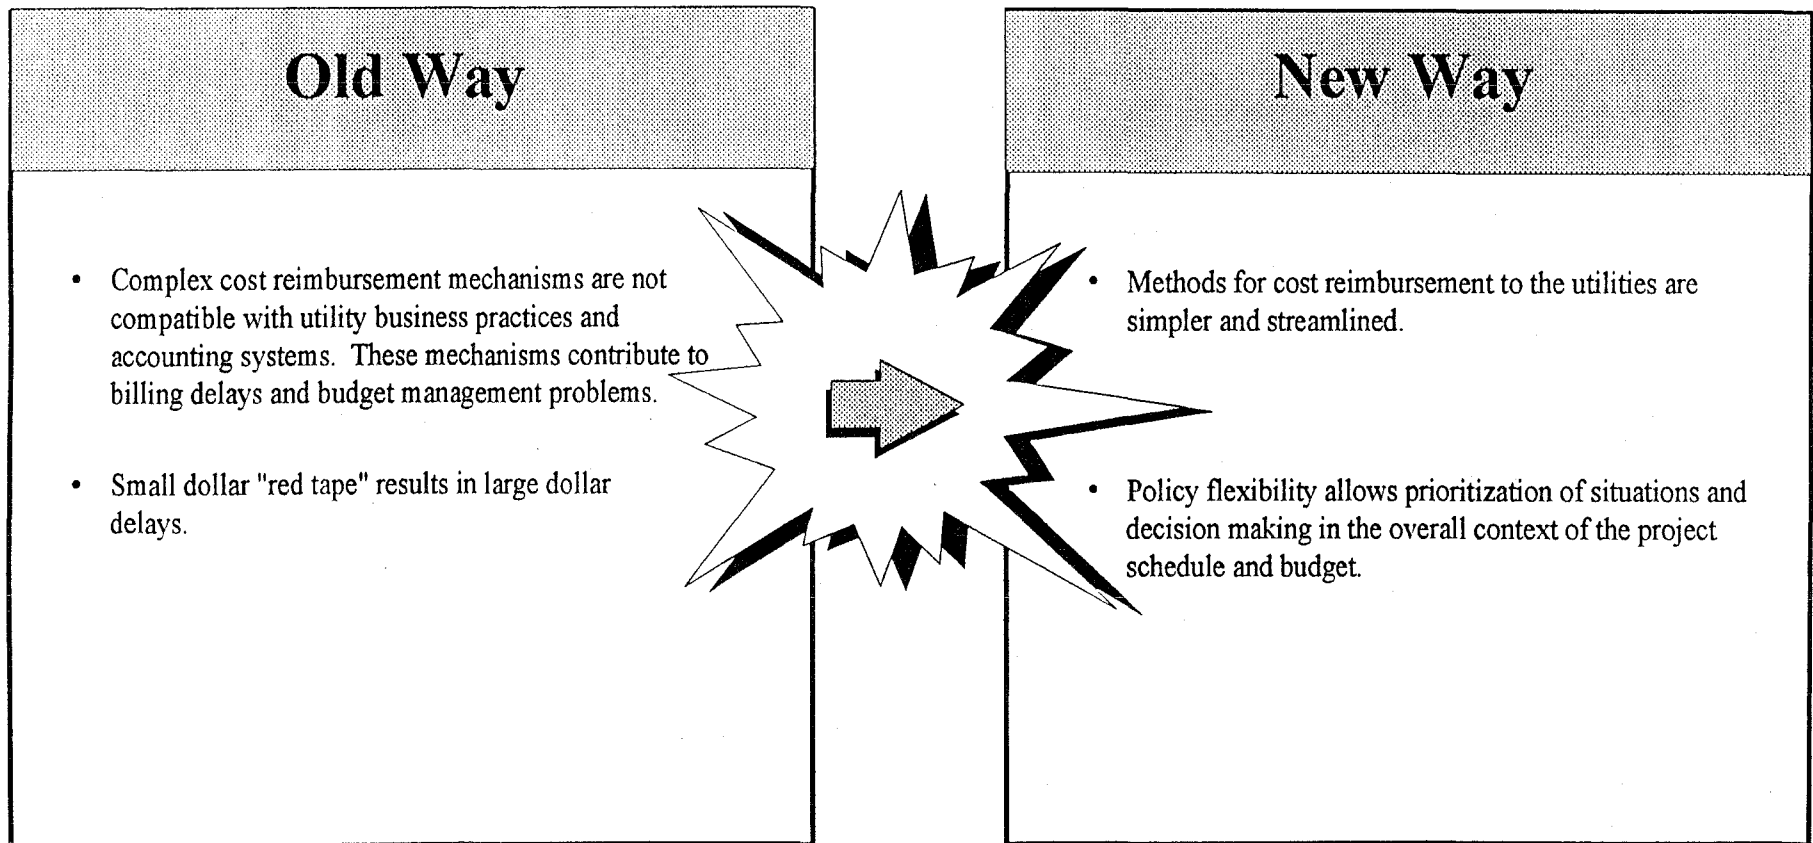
Old Way

• Complex cost reimbursement mechanisms are not compatible with utility business practices and accounting systems. These mechanisms contribute to billing delays and budget management problems.

• Small dollar "red tape" results in large dollar delays.

New Way

• Methods for cost reimbursement to the utilities are simpler and streamlined.

• Policy flexibility allows prioritization of situations and decision making in the overall context of the project schedule and budget.